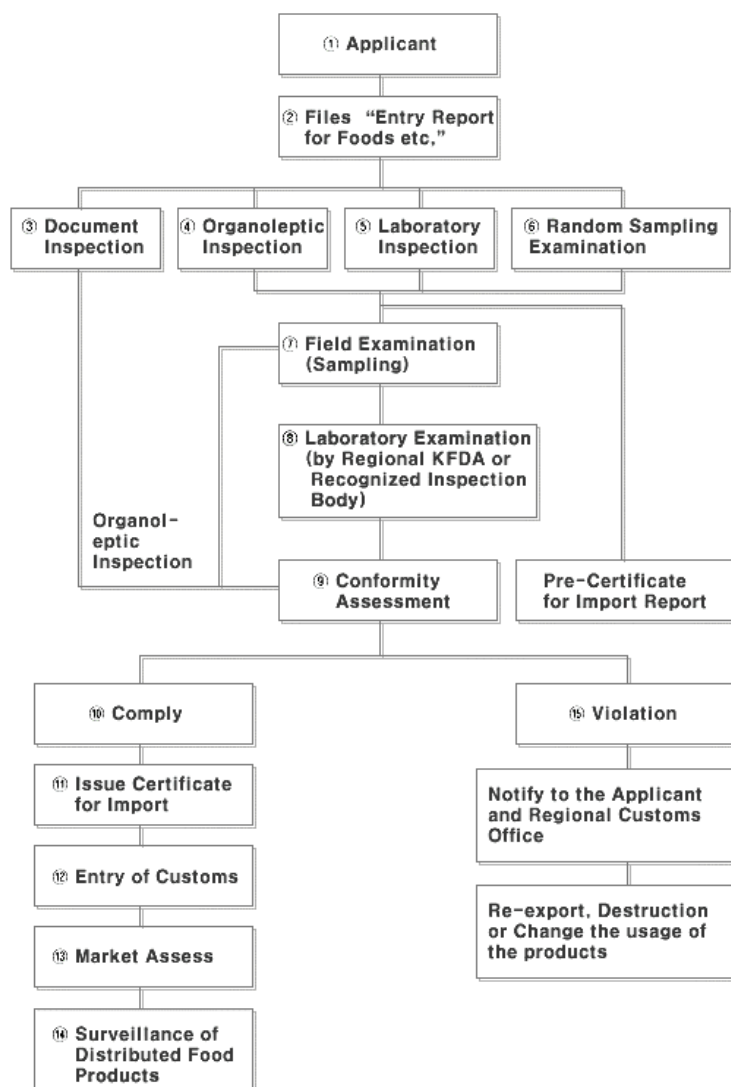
① Applicant

② Files "Entry Report for Foods etc,"

③ Document Inspection

④ Organoleptic Inspection

⑤ Laboratory Inspection

⑥ Random Sampling Examination

⑦ Field Examination (Sampling)

⑧ Laboratory Examination (by Regional KFDA or Recognized Inspection Body)

Organoleptic Inspection

⑨ Conformity Assessment

Pre-Certificate for Import Report

⑩ Comply

⑮ Violation

⑪ Issue Certificate for Import

Notify to the Applicant and Regional Customs Office

⑫ Entry of Customs

Re-export, Destruction or Change the usage of the products

⑬ Market Assess

⑭ Surveillance of Distributed Food Products